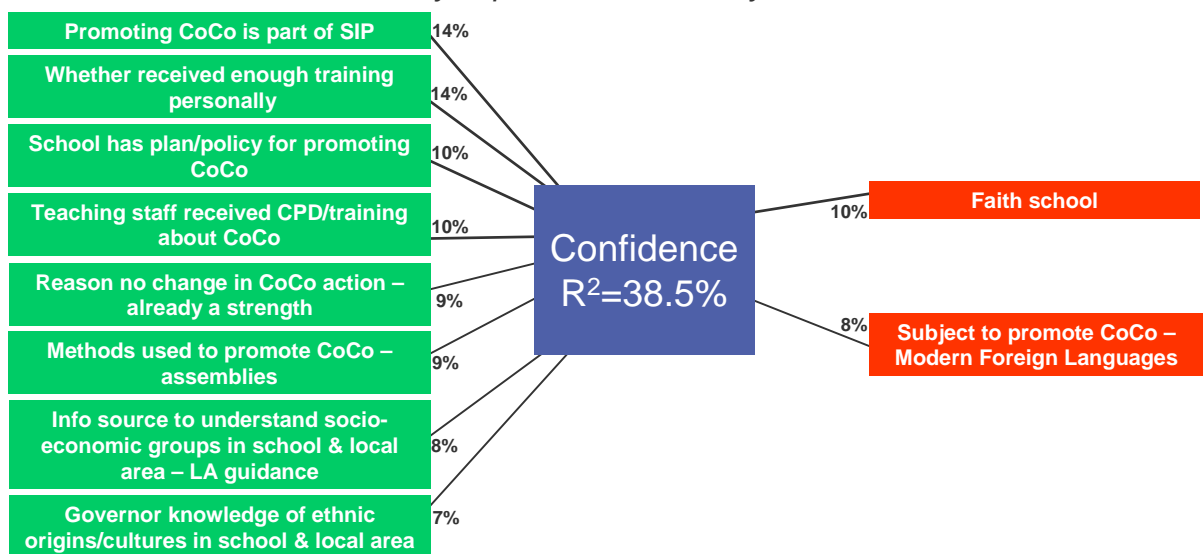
Promoting CoCo is part of SIP
14%

Whether received enough training personally
14%

School has plan/policy for promoting CoCo
10%

Teaching staff received CPD/training about CoCo
10%

Reason no change in CoCo action – already a strength
9%

Methods used to promote CoCo – assemblies
9%

Info source to understand socio-economic groups in school & local area – LA guidance
8%

Governor knowledge of ethnic origins/cultures in school & local area
7%

Confidence
$R^2$=38.5%

10%
Faith school

8%
Subject to promote CoCo – Modern Foreign Languages